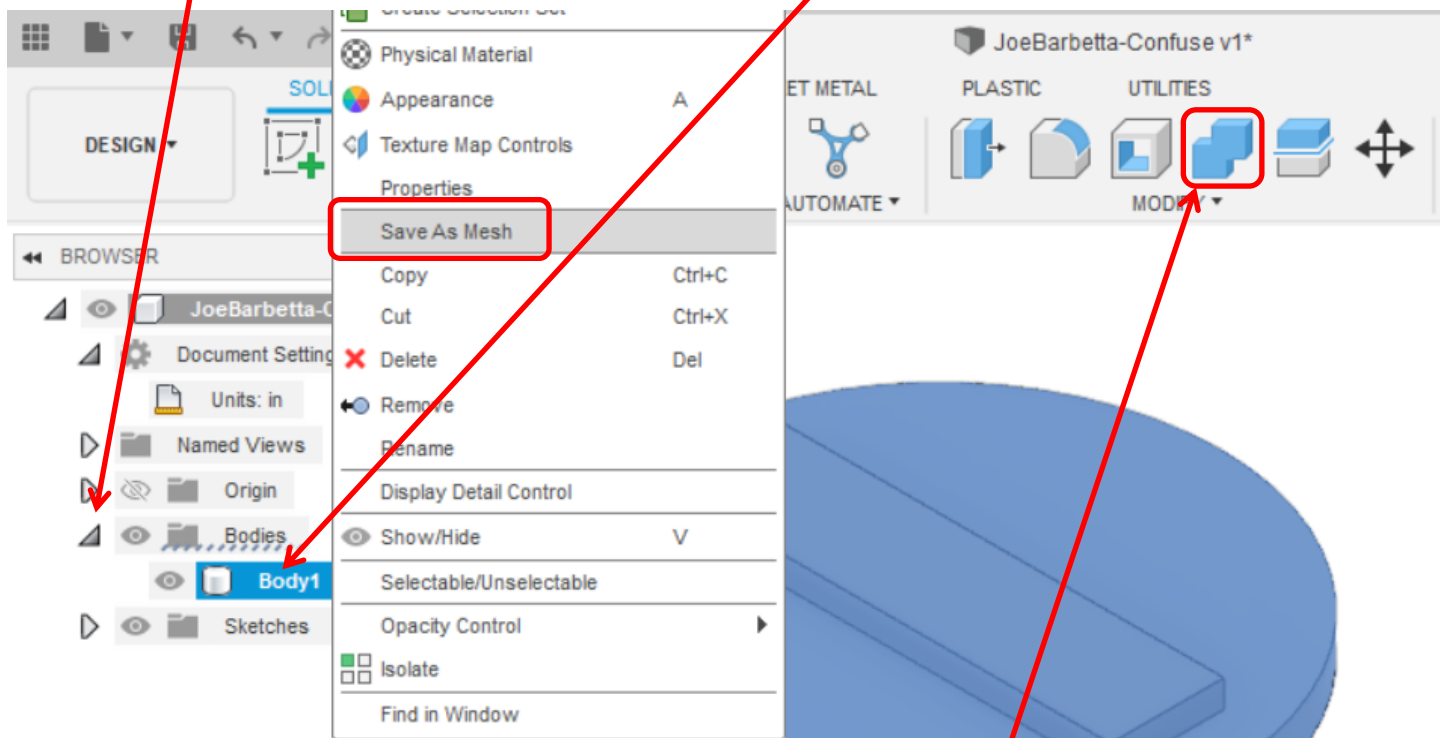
Create Selection Set
Physical Material
Appearance A
Texture Map Controls
Properties
Save As Mesh
Copy Ctrl+C
Cut Ctrl+X
Delete Del
Remove
Rename
Display Detail Control
Show/Hide V
Selectable/Unselectable
Opacity Control
Isolate
Find in Window

JoeBarbetta-Confuse v1*
SOLI
DESIGN
ET METAL
PLASTIC
UTILITIES
AUTOMATE
MODIFY
BROWSER
JoeBarbetta-C
Document Setting
Units: in
Named Views
Origin
Bodies
Body1
Sketches